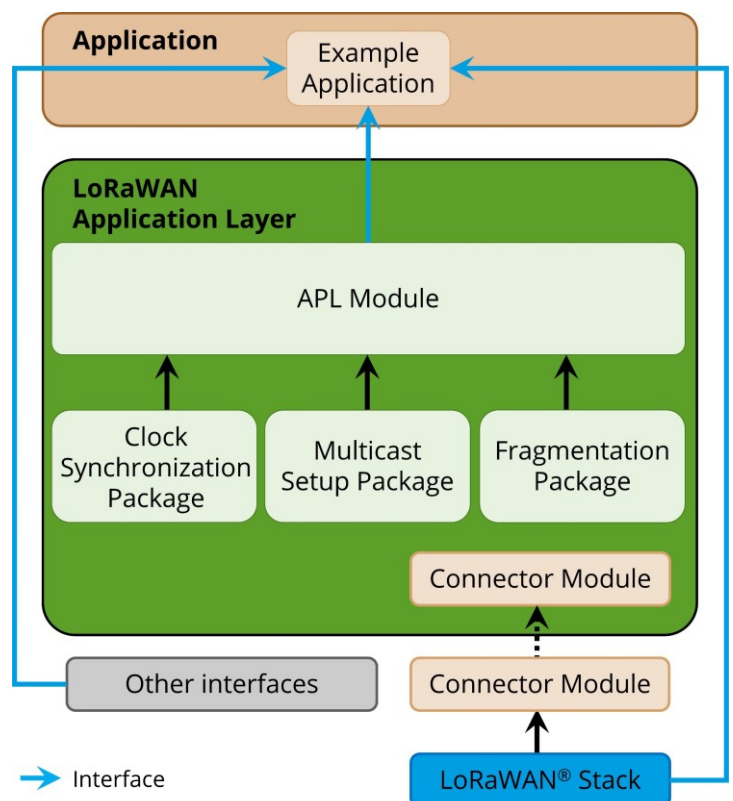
Application

Example Application

LoRaWAN Application Layer

APL Module

Clock Synchronization Package

Multicast Setup Package

Fragmentation Package

Connector Module

Other interfaces

Connector Module

Interface

LoRaWAN® Stack